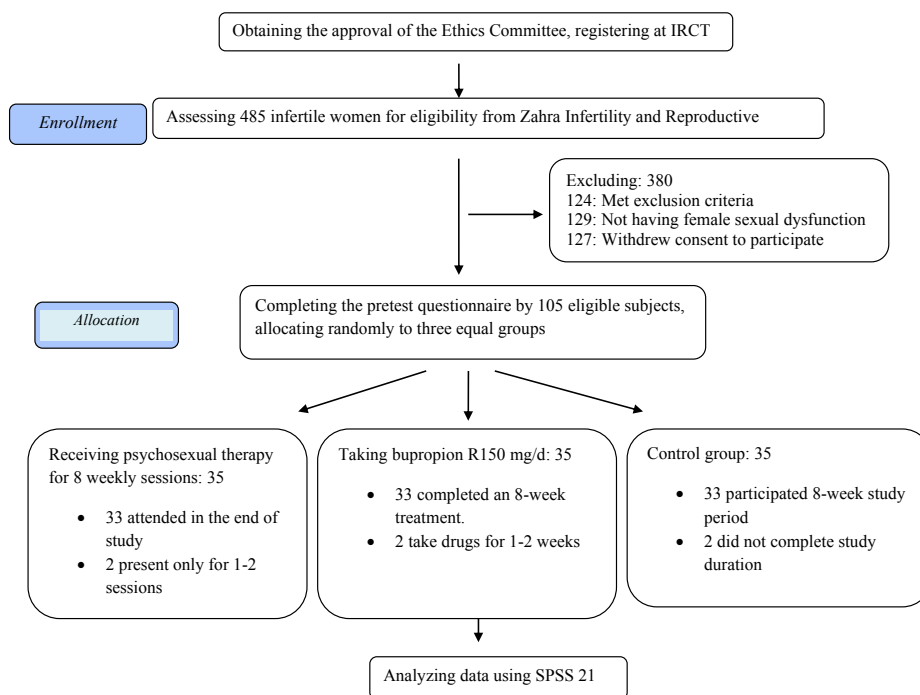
Obtaining the approval of the Ethics Committee, registering at IRCT

Enrollment

Assessing 485 infertile women for eligibility from Zahra Infertility and Reproductive

Excluding: 380
124: Met exclusion criteria
129: Not having female sexual dysfunction
127: Withdrew consent to participate

Allocation

Completing the pretest questionnaire by 105 eligible subjects, allocating randomly to three equal groups

Receiving psychosexual therapy for 8 weekly sessions: 35

- 33 attended in the end of study
- 2 present only for 1-2 sessions

Taking bupropion R150 mg/d: 35

- 33 completed an 8-week treatment.
- 2 take drugs for 1-2 weeks

Control group: 35

- 33 participated 8-week study period
- 2 did not complete study duration

Analyzing data using SPSS 21